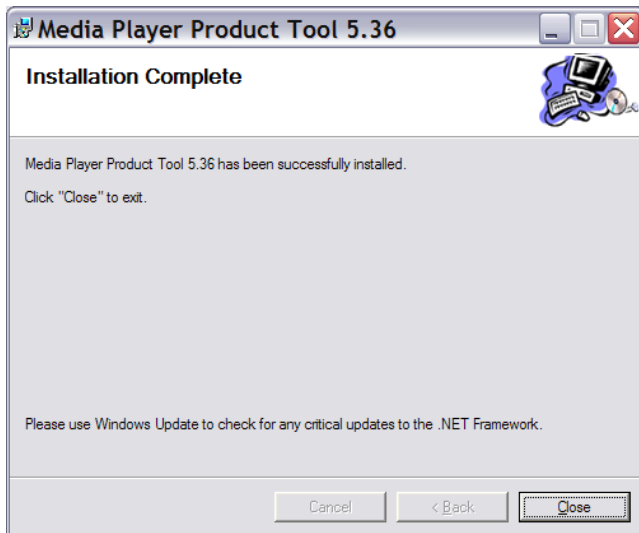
Media Player Product Tool 5.36

Installation Complete

Media Player Product Tool 5.36 has been successfully installed.

Click "Close" to exit.

Please use Windows Update to check for any critical updates to the .NET Framework.

Cancel

< Back

Close